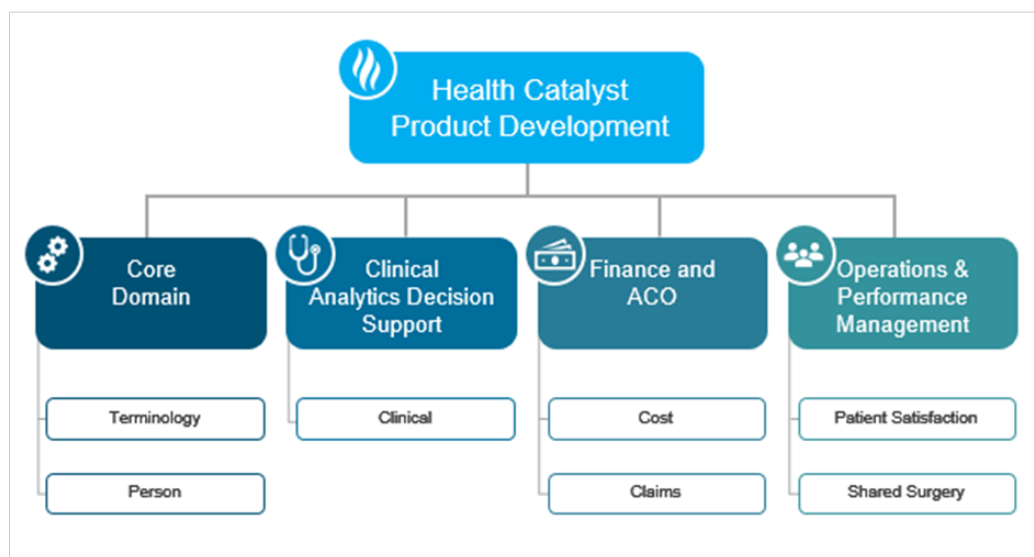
Health Catalyst Product Development

Core Domain

Terminology

Person

Clinical Analytics Decision Support

Clinical

Finance and ACO

Cost

Claims

Operations & Performance Management

Patient Satisfaction

Shared Surgery